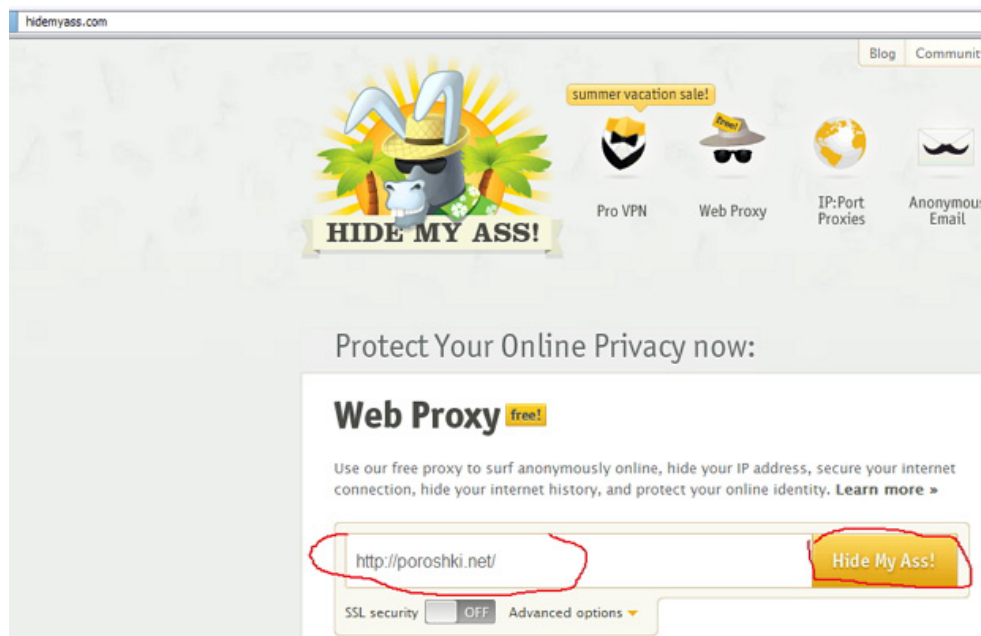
hidemyass.com

Blog Communi

summer vacation sale!

Free!

HIDE MY ASS!

Pro VPN

Web Proxy

IP:Port Proxies

Anonymous Email

Protect Your Online Privacy now:

Web Proxy free!

Use our free proxy to surf anonymously online, hide your IP address, secure your internet connection, hide your internet history, and protect your online identity. Learn more »

http://poroshki.net/

Hide My Ass!

SSL security OFF Advanced options